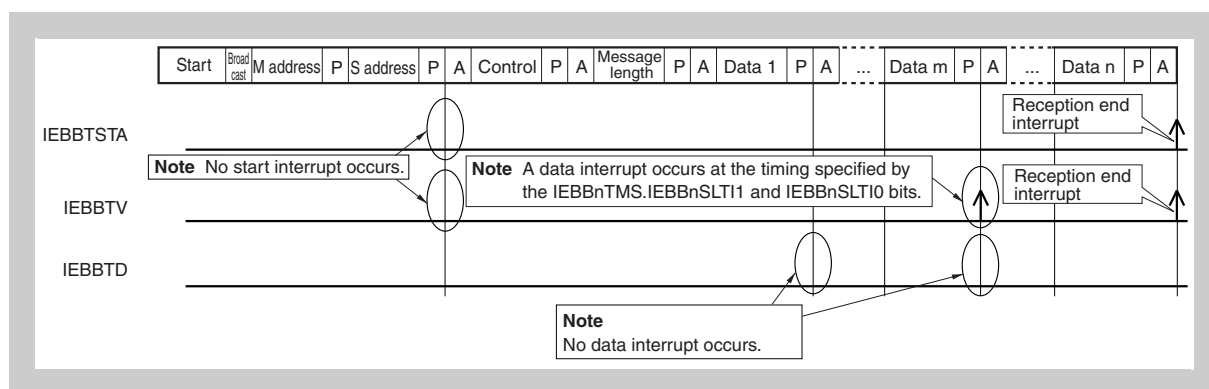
| Start | Broad cast | M address | P | S address | P | A | Control | P | A | Message length | P | A | Data 1 | P | A | ... | Data m | P | A | ... | Data n | P | A |
|---|---|---|---|---|---|---|---|---|---|---|---|---|---|---|---|---|---|---|---|---|---|---|---|

Reception end interrupt

IEBBTSTA

**Note** No start interrupt occurs.

**Note** A data interrupt occurs at the timing specified by the IEBBnTMS.IEBBnSLTI1 and IEBBnSLTI0 bits.

Reception end interrupt

IEBBTV

IEBBTD

**Note**
No data interrupt occurs.